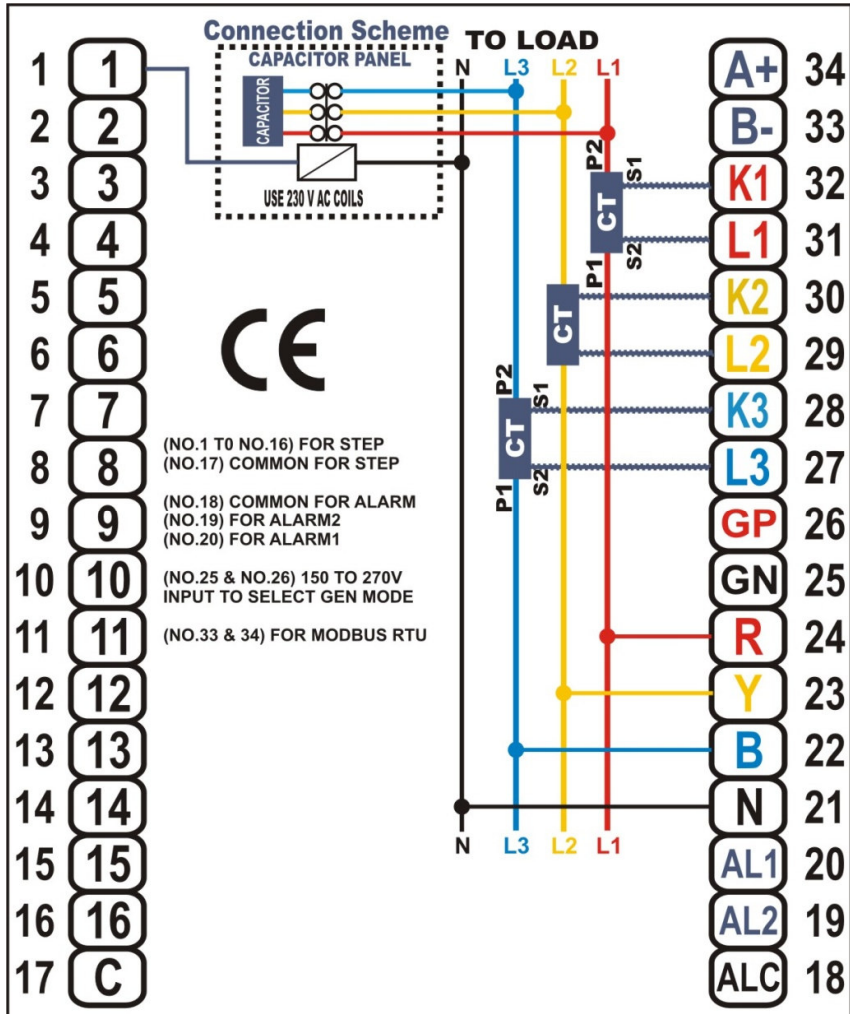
Connection Scheme

CAPACITOR PANEL

CAPACITOR

USE 230 V AC COILS

TO LOAD

N L3 L2 L1

1 1
2 2
3 3
4 4
5 5
6 6
7 7
8 8
9 9
10 10
11 11
12 12
13 13
14 14
15 15
16 16
17 C

CE

(NO.1 T0 NO.16) FOR STEP
(NO.17) COMMON FOR STEP

(NO.18) COMMON FOR ALARM
(NO.19) FOR ALARM2
(NO.20) FOR ALARM1

(NO.25 & NO.26) 150 TO 270V
INPUT TO SELECT GEN MODE

(NO.33 & 34) FOR MODBUS RTU

P2 S1 CT S2 P1

P1 CT

P2 S1 CT S2 P1

A+ 34
B- 33
K1 32
L1 31
K2 30
L2 29
K3 28
L3 27
GP 26
GN 25
R 24
Y 23
B 22
N 21
AL1 20
AL2 19
ALC 18

N L3 L2 L1